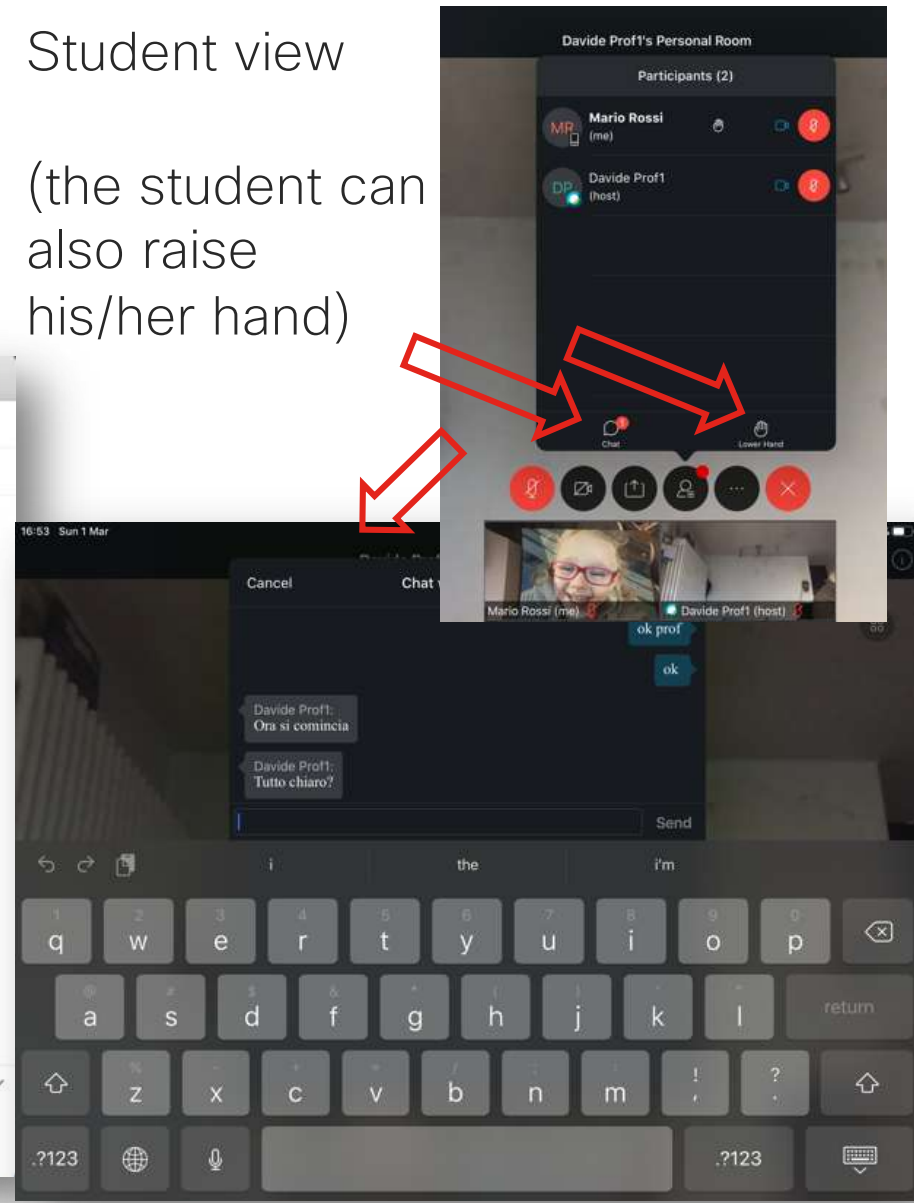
Student view

(the student can also raise his/her hand)

Davide Prof1's Personal Room

Participants (2)

MR Mario Rossi (me)

DP Davide Prof1 (host)

Chat

Lower Hand

Mario Rossi (me)

Davide Prof1 (host)

16:53 Sun 1 Mar

Cancel

Chat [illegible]

ok prof

ok

Davide Prof1: Ora si comincia

Davide Prof1: Tutto chiaro?

Send

i

the

i'm

q w e r t y u i o p

a s d f g h j k l

return

z x c v b n m ! ?

.?123

.?123